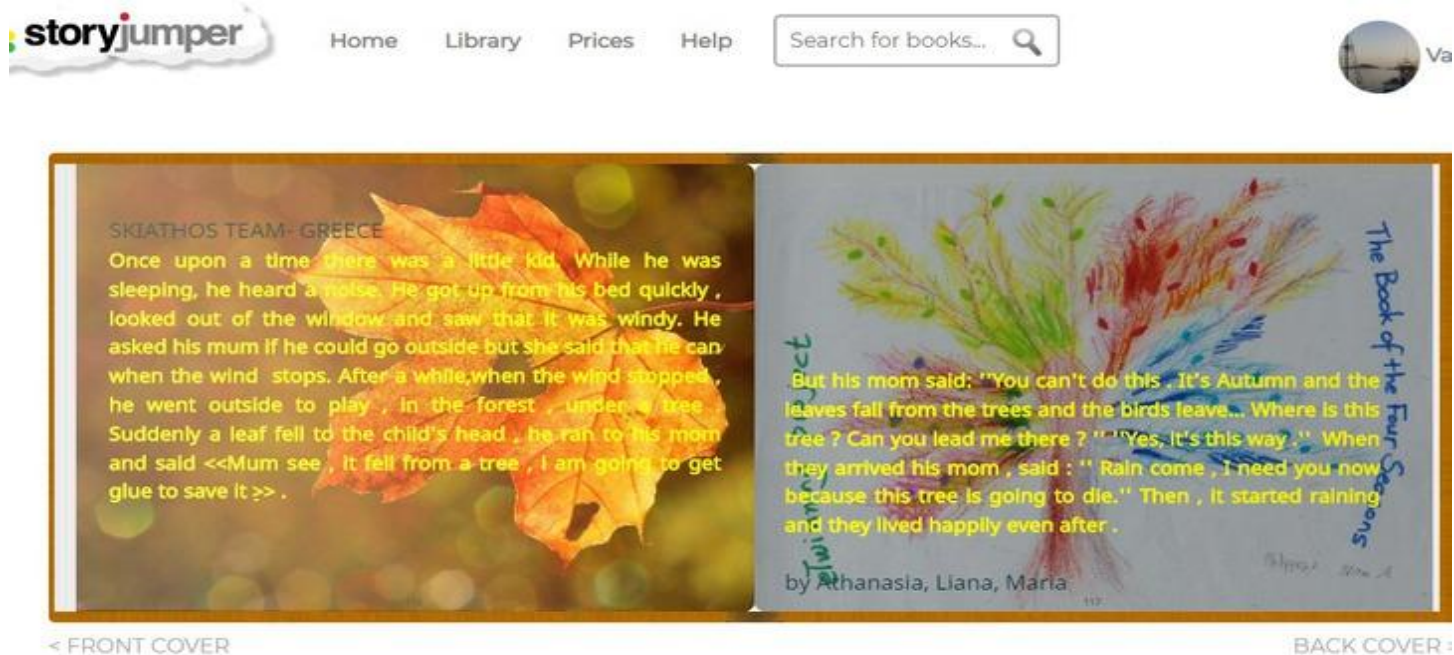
storyjumper Home Library Prices Help Search for books...

Va

SKIATHOS TEAM- GREECE
Once upon a time there was a little kid. While he was sleeping, he heard a noise. He got up from his bed quickly , looked out of the window and saw that it was windy. He asked his mum if he could go outside but she said that he can when the wind stops. After a while,when the wind stopped , he went outside to play , in the forest , under a tree . Suddenly a leaf fell to the child's head , he ran to his mom and said <<Mum see , it fell from a tree , I am going to get glue to save it >> .

The Book of the Four Seasons

Twinning project

But his mom said: ''You can't do this . It's Autumn and the leaves fall from the trees and the birds leave... Where is this tree ? Can you lead me there ? '' ''Yes, it's this way .'' When they arrived his mom , said : '' Rain come , I need you now because this tree is going to die.'' Then , it started raining and they lived happily even after .

by Athanasia, Liana, Maria

< FRONT COVER

BACK COVER